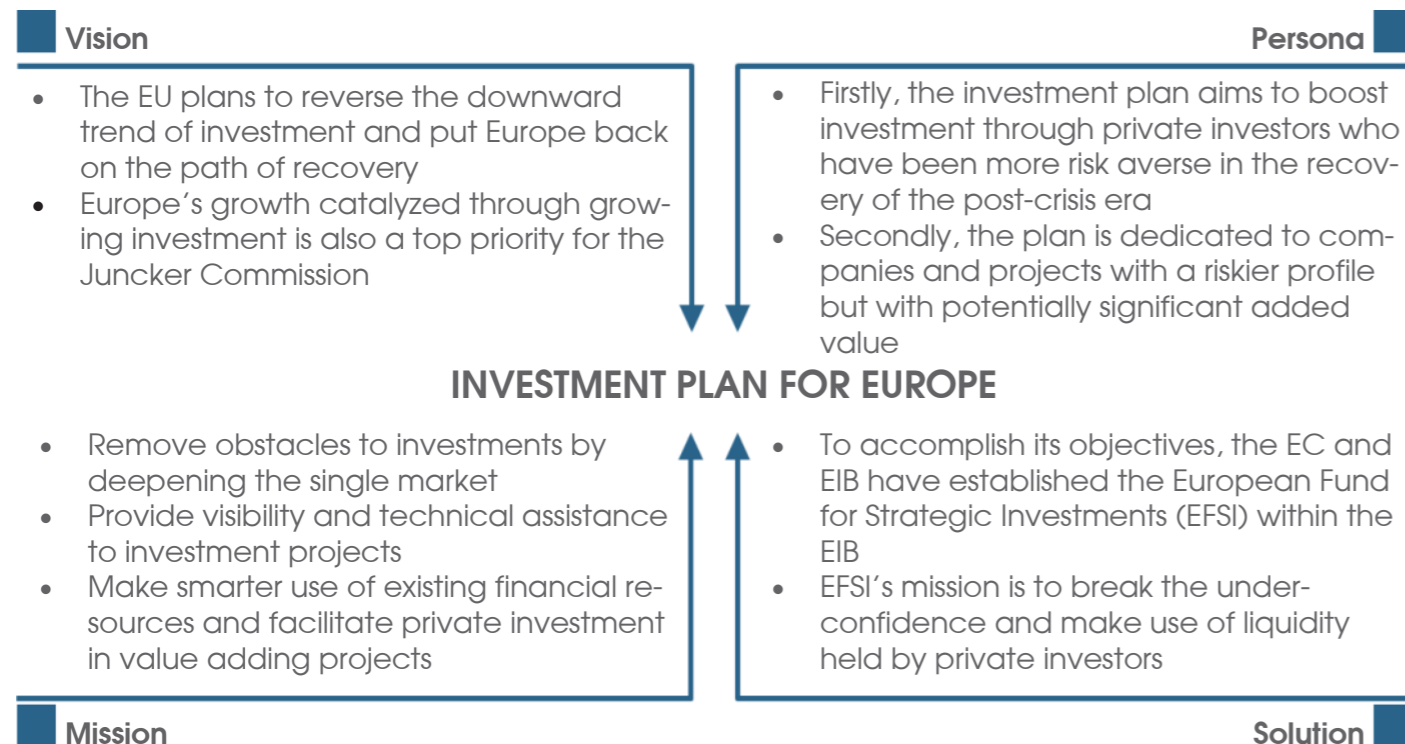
Vision

Persona

- The EU plans to reverse the downward trend of investment and put Europe back on the path of recovery
- Europe's growth catalyzed through growing investment is also a top priority for the Juncker Commission

- Firstly, the investment plan aims to boost investment through private investors who have been more risk averse in the recovery of the post-crisis era
- Secondly, the plan is dedicated to companies and projects with a riskier profile but with potentially significant added value

INVESTMENT PLAN FOR EUROPE

- Remove obstacles to investments by deepening the single market
- Provide visibility and technical assistance to investment projects
- Make smarter use of existing financial resources and facilitate private investment in value adding projects

- To accomplish its objectives, the EC and EIB have established the European Fund for Strategic Investments (EFSI) within the EIB
- EFSI's mission is to break the under-confidence and make use of liquidity held by private investors

Mission

Solution